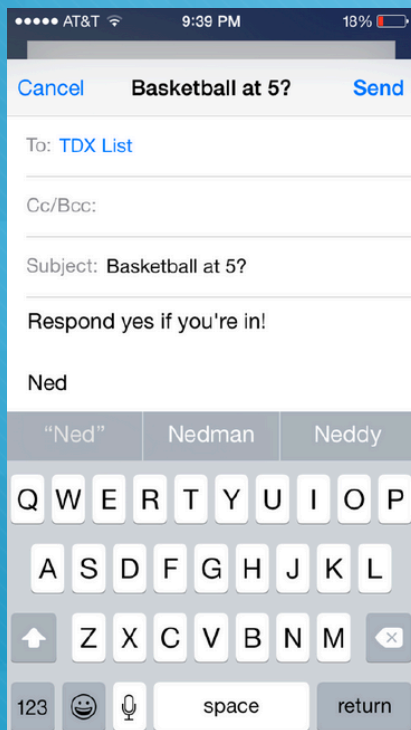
●●●●● AT&T 9:39 PM 18%

Cancel Basketball at 5? Send

To: TDX List

Cc/Bcc:

Subject: Basketball at 5?

Respond yes if you're in!

Ned

"Ned" Nedman Neddy

Q W E R T Y U I O P

A S D F G H J K L

Z X C V B N M

123 space return